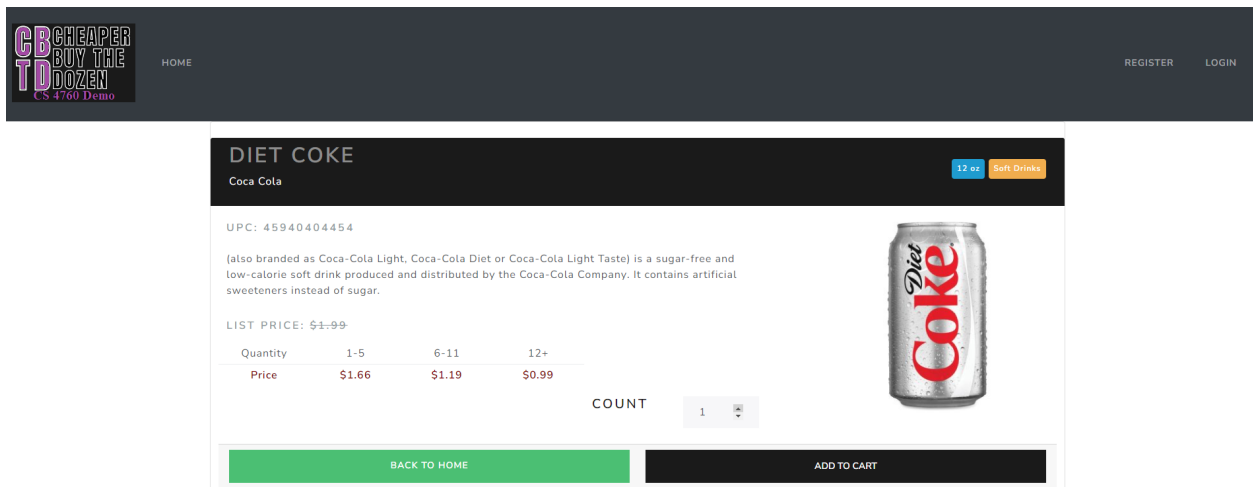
CB CHEAPER
BUY THE
TD DOZEN
CS 4760 Demo

HOME

REGISTER
LOGIN

DIET COKE
Coca Cola

12 oz
Soft Drinks

UPC: 45940404454

(also branded as Coca-Cola Light, Coca-Cola Diet or Coca-Cola Light Taste) is a sugar-free and low-calorie soft drink produced and distributed by the Coca-Cola Company. It contains artificial sweeteners instead of sugar.

LIST PRICE: ~~$1.99~~

| Quantity | 1-5 | 6-11 | 12+ |
|---|---|---|---|
| Price | $1.66 | $1.19 | $0.99 |

COUNT
1

Diet Coke

BACK TO HOME
ADD TO CART